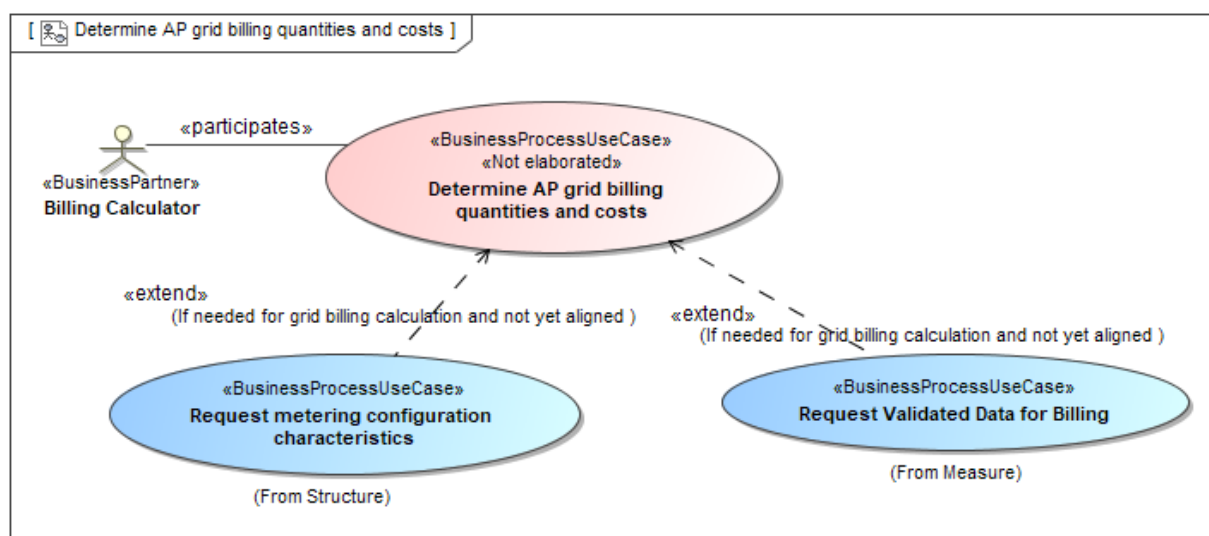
[ Determine AP grid billing quantities and costs ]

«participates»

«BusinessPartner»
Billing Calculator

«BusinessProcessUseCase»
«Not elaborated»
Determine AP grid billing quantities and costs

«extend»
(If needed for grid billing calculation and not yet aligned )

«extend»
(If needed for grid billing calculation and not yet aligned )

«BusinessProcessUseCase»
Request metering configuration characteristics

(From Structure)

«BusinessProcessUseCase»
Request Validated Data for Billing

(From Measure)